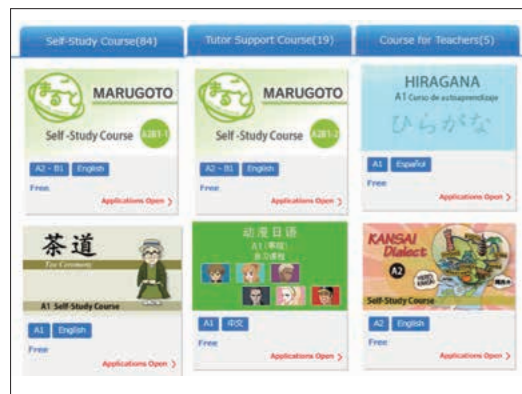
Self-Study Course(84)

Tutor Support Course(19)

Course for Teachers(5)

まるごと MARUGOTO

Self-Study Course A2B1-1

A2 - B1

English

Free

Applications Open

まるごと MARUGOTO

Self-Study Course A2B1-2

A2 - B1

English

Free

Applications Open

HIRAGANA

A1 Curso de autoaprendizaje

ひらがな

A1

Español

Free

Applications Open

茶道

Tea Ceremony

A1 Self-Study Course

A1

English

Free

Applications Open

动漫日语

A1 (基础)

自习课程

A1

中文

Free

Applications Open

KANSAI Dialect

A2

Self-Study Course

A2

English

Free

Applications Open